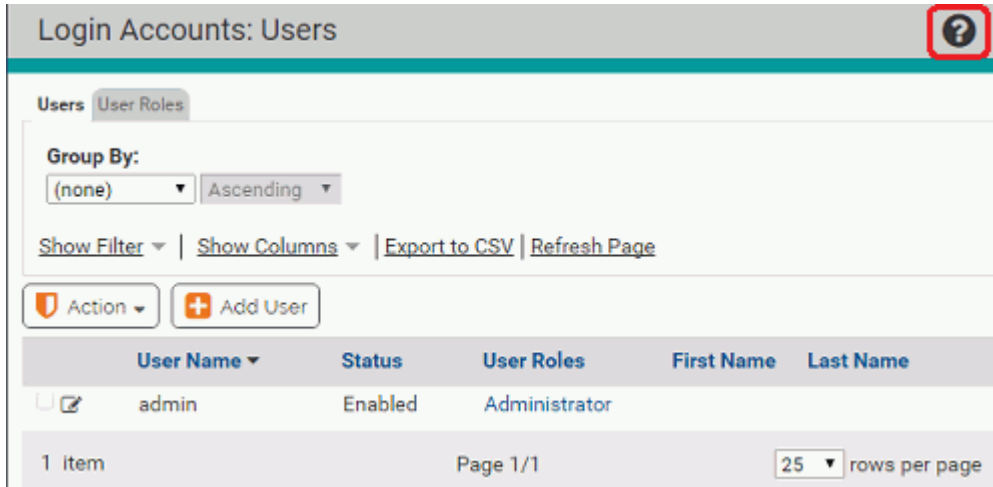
Login Accounts: Users

Users User Roles

Group By:
(none) Ascending

Show Filter | Show Columns | Export to CSV | Refresh Page

Action Add User

| | User Name | Status | User Roles | First Name | Last Name |
|---|---|---|---|---|---|
| | admin | Enabled | Administrator | | |

1 item Page 1/1 25 rows per page